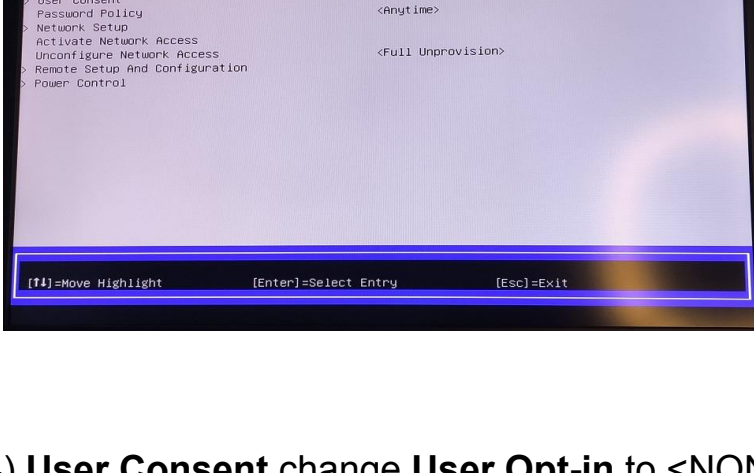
> User Consent
Password Policy <Anytime>
> Network Setup
Activate Network Access
Unconfigure Network Access <Full Unprovision>
> Remote Setup And Configuration
> Power Control

[↑↓]=Move Highlight [Enter]=Select Entry [Esc]=Exit

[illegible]) User Consent change User Opt-in to <NON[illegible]